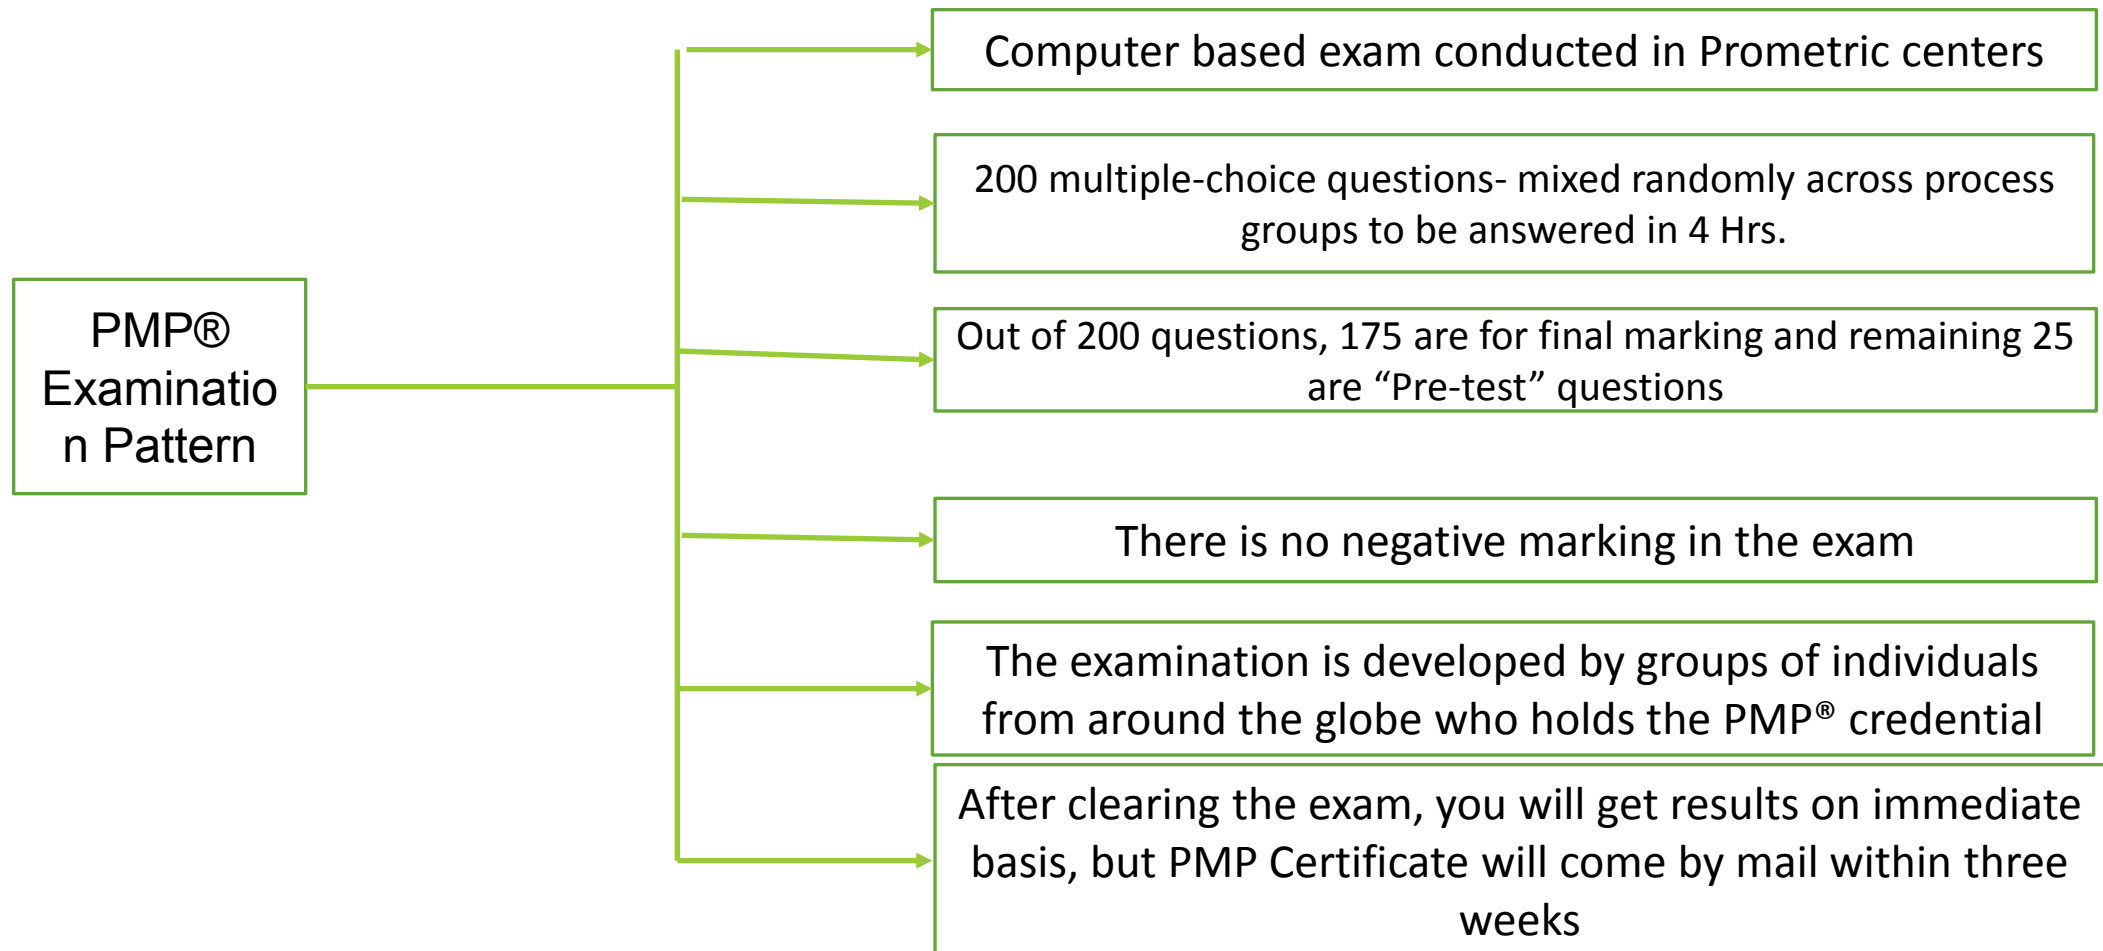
PMP® Examinatio n Pattern

Computer based exam conducted in Prometric centers

200 multiple-choice questions- mixed randomly across process groups to be answered in 4 Hrs.

Out of 200 questions, 175 are for final marking and remaining 25 are “Pre-test” questions

There is no negative marking in the exam

The examination is developed by groups of individuals from around the globe who holds the PMP® credential

After clearing the exam, you will get results on immediate basis, but PMP Certificate will come by mail within three weeks